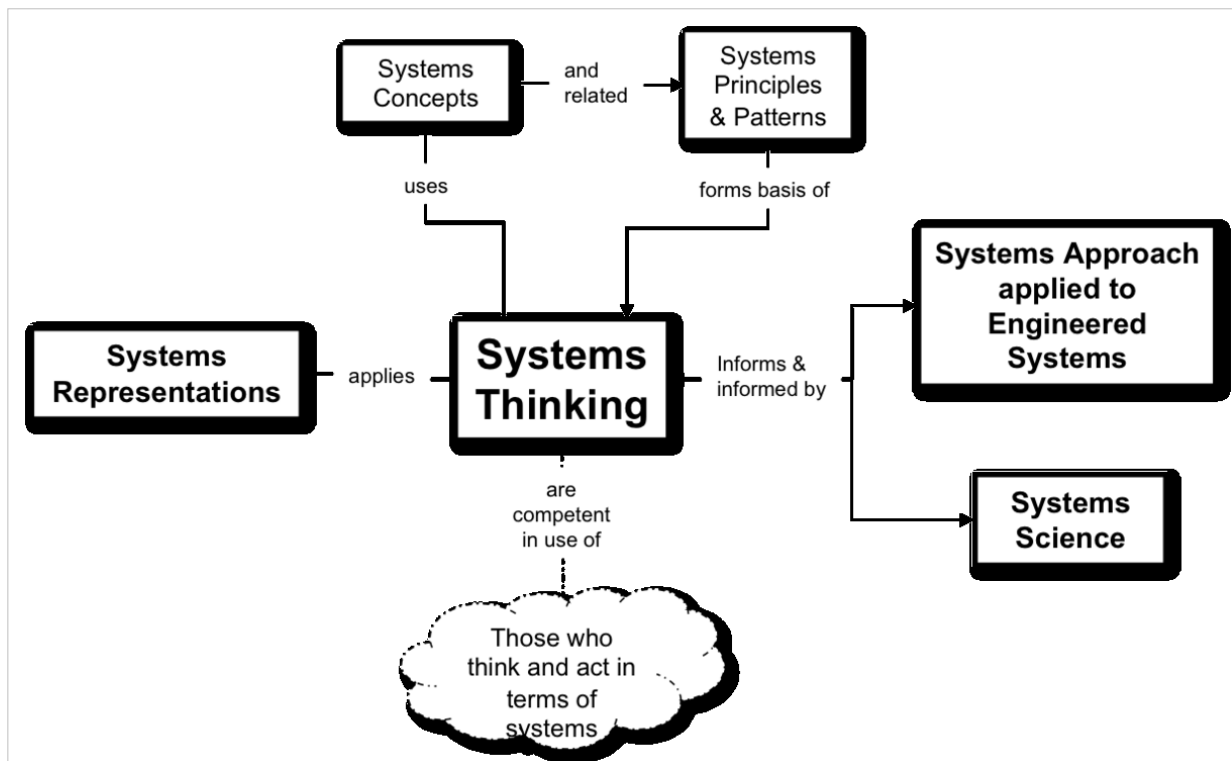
Systems Concepts

and related

Systems Principles & Patterns

uses

forms basis of

Systems Approach applied to Engineered Systems

Systems Representations

applies

Systems Thinking

Informs & informed by

are competent in use of

Systems Science

Those who think and act in terms of systems